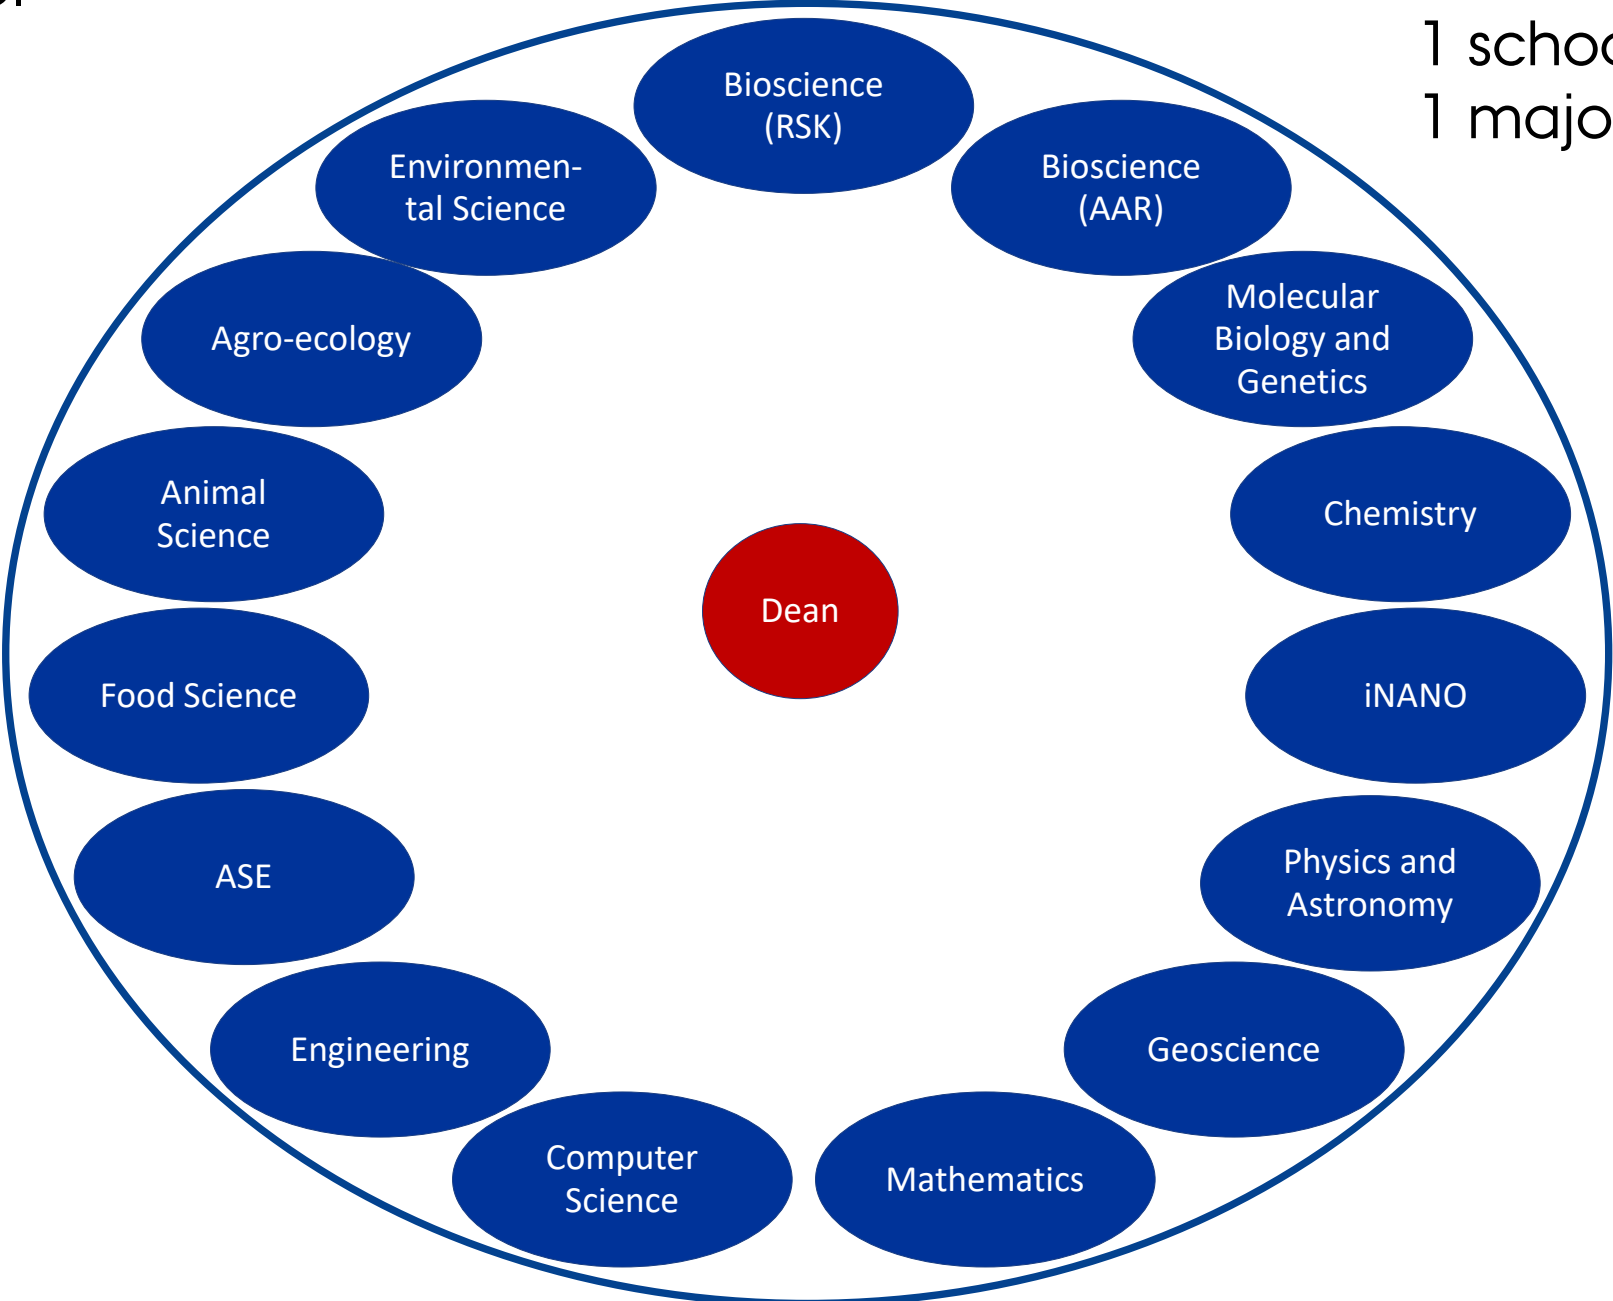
1 schoo
1 majo

Bioscience (RSK)

Bioscience (AAR)

Molecular Biology and Genetics

Chemistry

iNANO

Physics and Astronomy

Geoscience

Mathematics

Computer Science

Engineering

ASE

Food Science

Animal Science

Agro-ecology

Environmental Science

Dean